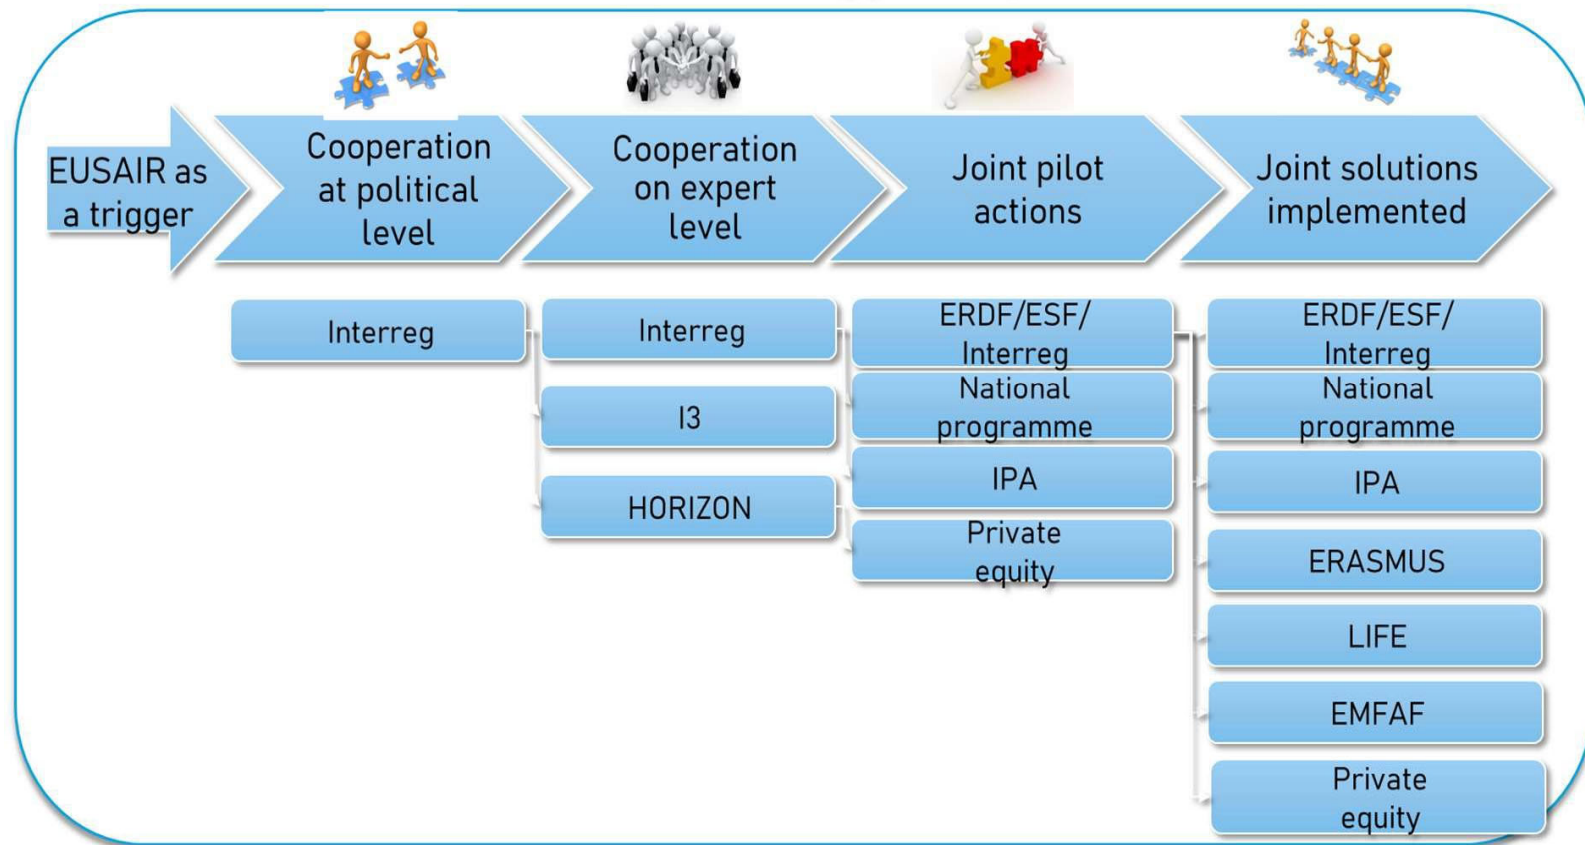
EUSAIR as a trigger

Cooperation at political level

Cooperation on expert level

Joint pilot actions

Joint solutions implemented

Interreg

Interreg

I3

HORIZON

ERDF/ESF/ Interreg

National programme

IPA

Private equity

ERDF/ESF/ Interreg

National programme

IPA

ERASMUS

LIFE

EMFAF

Private equity